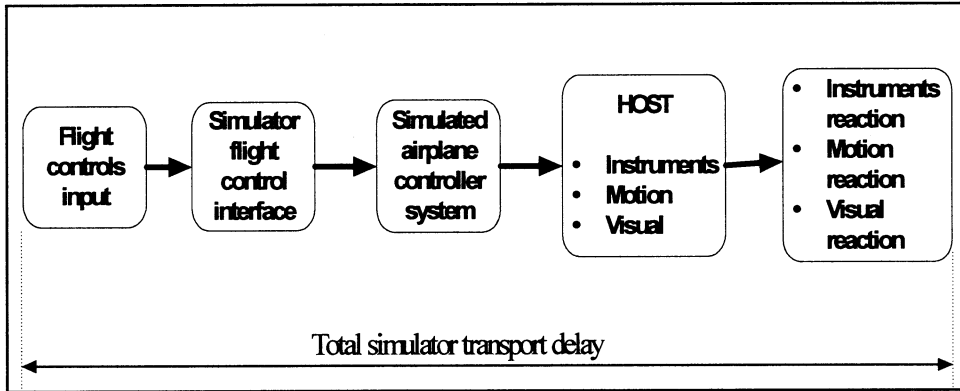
Flight controls input

Simulator flight control interface

Simulated airplane controller system

HOST

- Instruments
- Motion
- Visual

- Instruments reaction
- Motion reaction
- Visual reaction

Total simulator transport delay